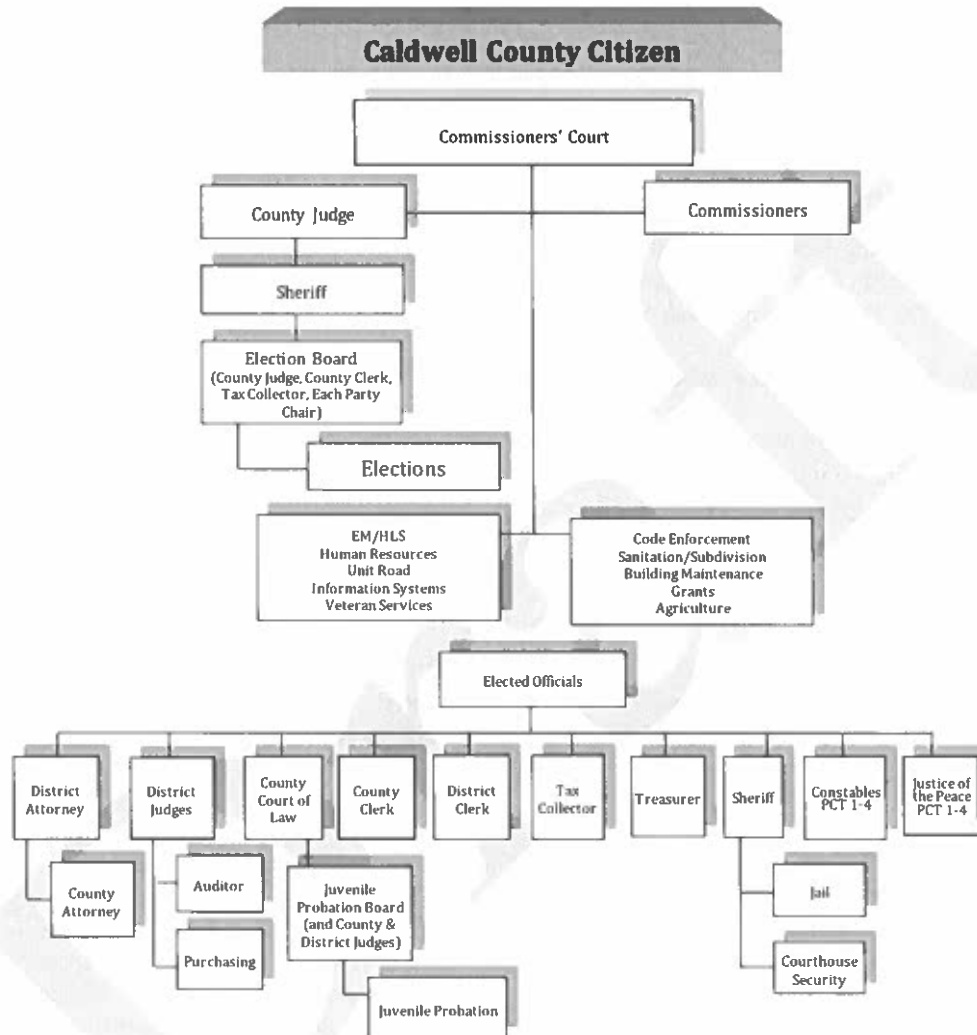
Caldwell County Citizen

Commissioners' Court

County Judge

Commissioners

Sheriff

Election Board (County Judge, County Clerk, Tax Collector, Each Party Chair)

Elections

EM/HLS
Human Resources
Unit Road
Information Systems
Veteran Services

Code Enforcement
Sanitation/Subdivision
Building Maintenance
Grants
Agriculture

Elected Officials

District Attorney

District Judges

County Court of Law

County Clerk

District Clerk

Tax Collector

Treasurer

Sheriff

Constables PCT 1-4

Justice of the Peace PCT 1-4

County Attorney

Auditor

Purchasing

Juvenile Probation Board (and County & District Judges)

Juvenile Probation

Jail

Courthouse Security